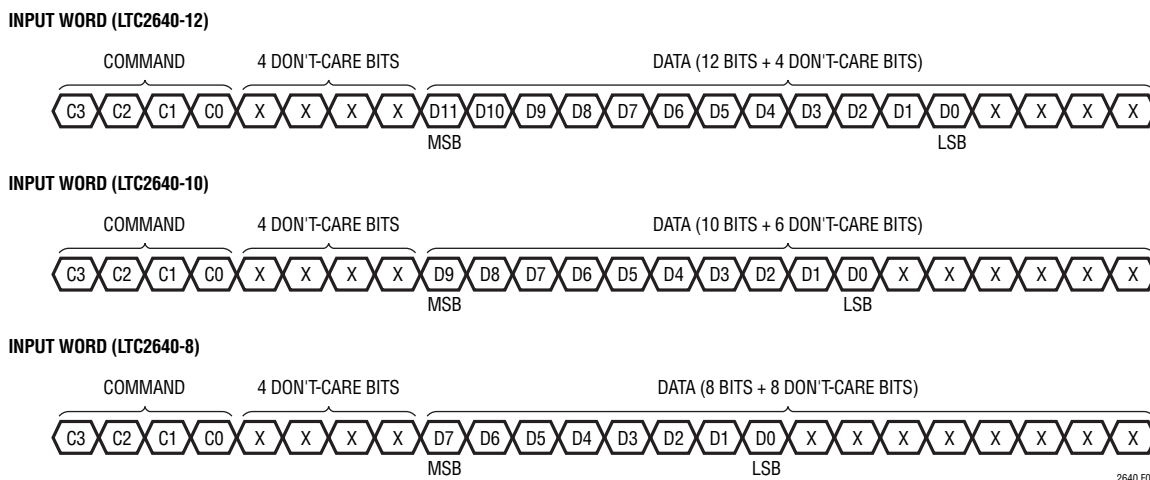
INPUT WORD (LTC2640-12)

COMMAND

4 DON'T-CARE BITS

DATA (12 BITS + 4 DON'T-CARE BITS)

C3 C2 C1 C0 X X X X D11 D10 D9 D8 D7 D6 D5 D4 D3 D2 D1 D0 X X X X

MSB

LSB

INPUT WORD (LTC2640-10)

COMMAND

4 DON'T-CARE BITS

DATA (10 BITS + 6 DON'T-CARE BITS)

C3 C2 C1 C0 X X X X D9 D8 D7 D6 D5 D4 D3 D2 D1 D0 X X X X X X

MSB

LSB

INPUT WORD (LTC2640-8)

COMMAND

4 DON'T-CARE BITS

DATA (8 BITS + 8 DON'T-CARE BITS)

C3 C2 C1 C0 X X X X D7 D6 D5 D4 D3 D2 D1 D0 X X X X X X X X

MSB

LSB

2640 F0